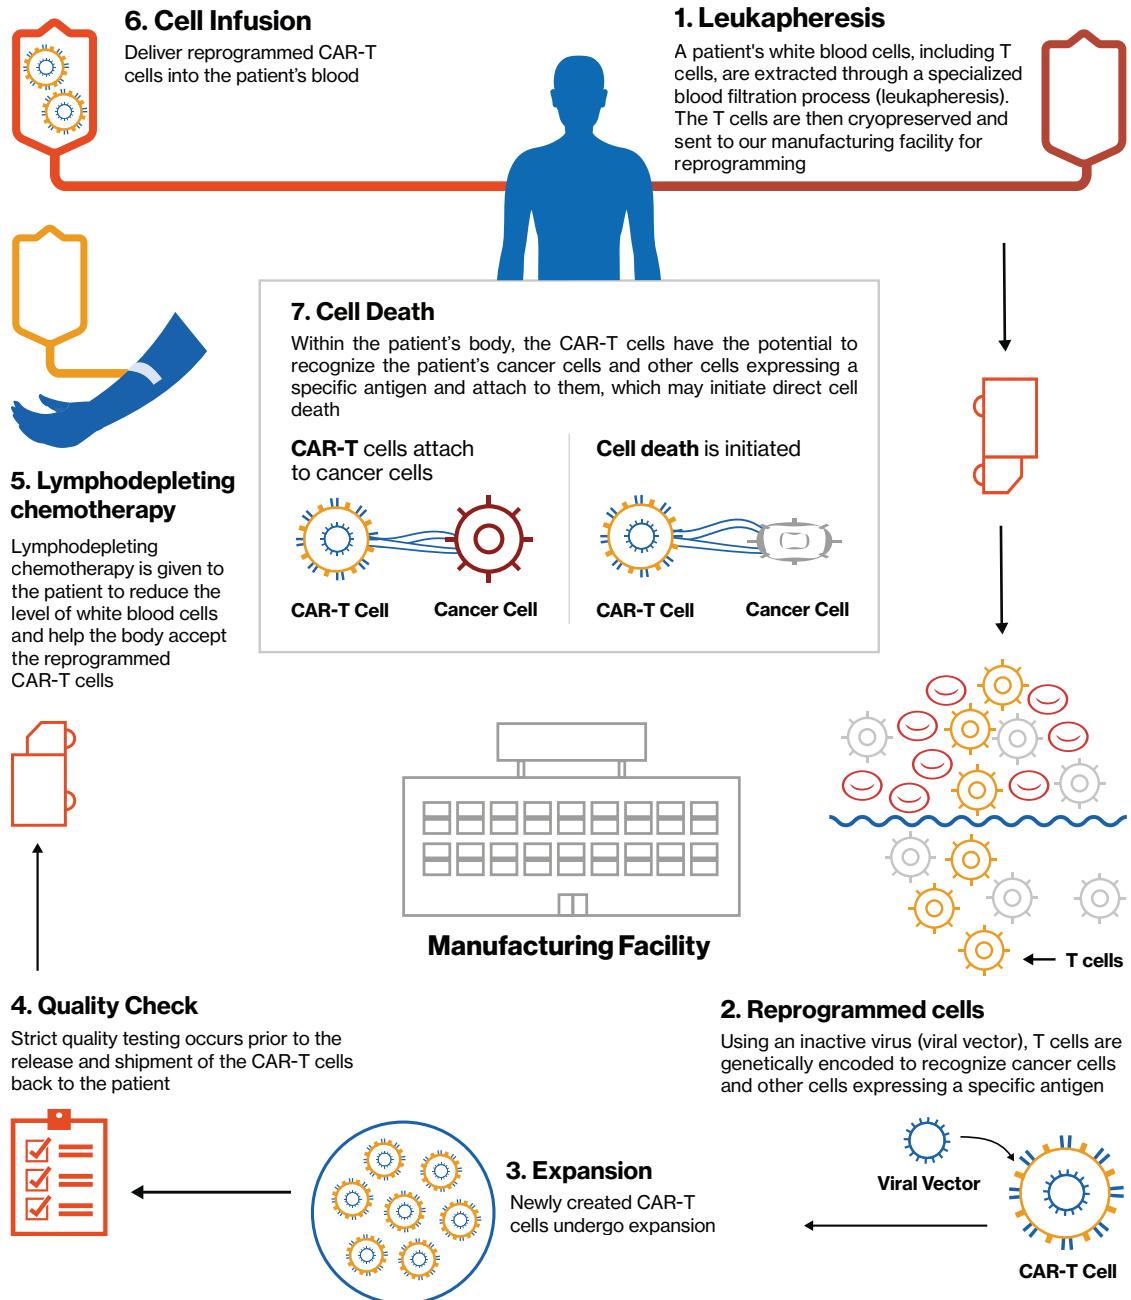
6. Cell Infusion

Deliver reprogrammed CAR-T cells into the patient's blood

1. Leukapheresis

A patient's white blood cells, including T cells, are extracted through a specialized blood filtration process (leukapheresis). The T cells are then cryopreserved and sent to our manufacturing facility for reprogramming

7. Cell Death

Within the patient's body, the CAR-T cells have the potential to recognize the patient's cancer cells and other cells expressing a specific antigen and attach to them, which may initiate direct cell death

CAR-T cells attach to cancer cells

CAR-T Cell

Cancer Cell

Cell death is initiated

CAR-T Cell

Cancer Cell

5. Lymphodepleting chemotherapy

Lymphodepleting chemotherapy is given to the patient to reduce the level of white blood cells and help the body accept the reprogrammed CAR-T cells

Manufacturing Facility

T cells

4. Quality Check

Strict quality testing occurs prior to the release and shipment of the CAR-T cells back to the patient

2. Reprogrammed cells

Using an inactive virus (viral vector), T cells are genetically encoded to recognize cancer cells and other cells expressing a specific antigen

3. Expansion

Newly created CAR-T cells undergo expansion

Viral Vector

CAR-T Cell